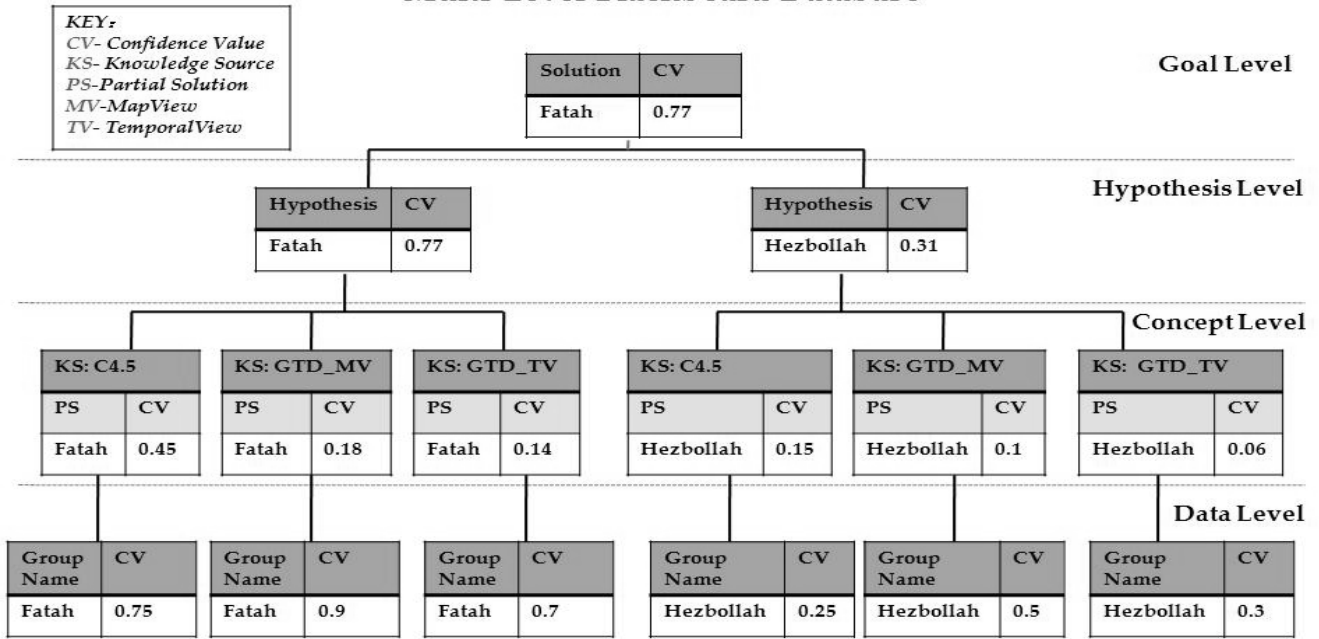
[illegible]

KEY:
CV- Confidence Value
KS- Knowledge Source
PS-Partial Solution
MV-MapView
TV- TemporalView

Goal Level

| Solution | CV |
|---|---|
| Fatah | 0.77 |

Hypothesis Level

| Hypothesis | CV |
|---|---|
| Fatah | 0.77 |

| Hypothesis | CV |
|---|---|
| Hezbollah | 0.31 |

Concept Level

| KS: C4.5 | |
|---|---|
| PS | CV |
| Fatah | 0.45 |

| KS: GTD_MV | |
|---|---|
| PS | CV |
| Fatah | 0.18 |

| KS: GTD_TV | |
|---|---|
| PS | CV |
| Fatah | 0.14 |

| KS: C4.5 | |
|---|---|
| PS | CV |
| Hezbollah | 0.15 |

| KS: GTD_MV | |
|---|---|
| PS | CV |
| Hezbollah | 0.1 |

| KS: GTD_TV | |
|---|---|
| PS | CV |
| Hezbollah | 0.06 |

Data Level

| Group Name | CV |
|---|---|
| Fatah | 0.75 |

| Group Name | CV |
|---|---|
| Fatah | 0.9 |

| Group Name | CV |
|---|---|
| Fatah | 0.7 |

| Group Name | CV |
|---|---|
| Hezbollah | 0.25 |

| Group Name | CV |
|---|---|
| Hezbollah | 0.5 |

| Group Name | CV |
|---|---|
| Hezbollah | 0.3 |